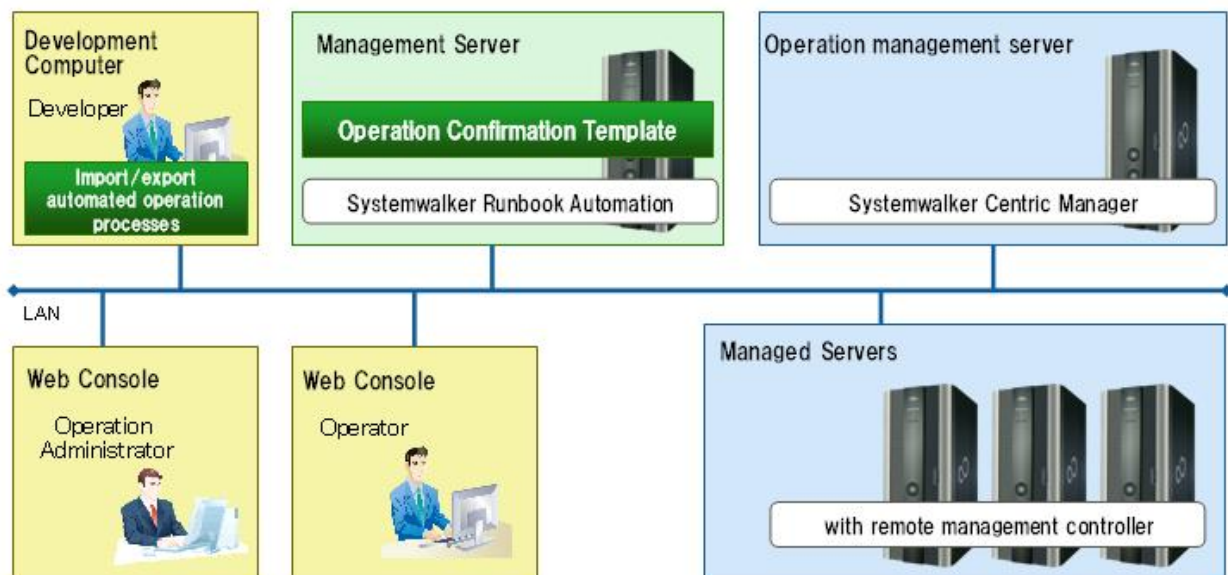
Development Computer

Developer

Import/export automated operation processes

Management Server

Operation Confirmation Template

Systemwalker Runbook Automation

Operation management server

Systemwalker Centric Manager

LAN

Web Console

Operation Administrator

Web Console

Operator

Managed Servers

with remote management controller